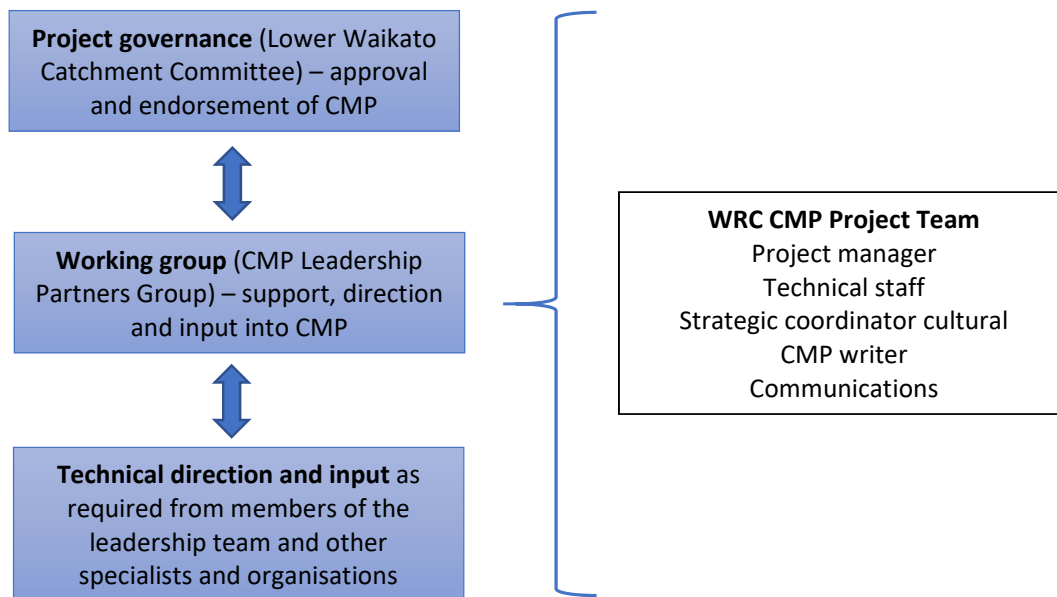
**Project governance** (Lower Waikato Catchment Committee) – approval and endorsement of CMP

**Working group** (CMP Leadership Partners Group) – support, direction and input into CMP

**Technical direction and input** as required from members of the leadership team and other specialists and organisations

**WRC CMP Project Team**
Project manager
Technical staff
Strategic coordinator cultural
CMP writer
Communications